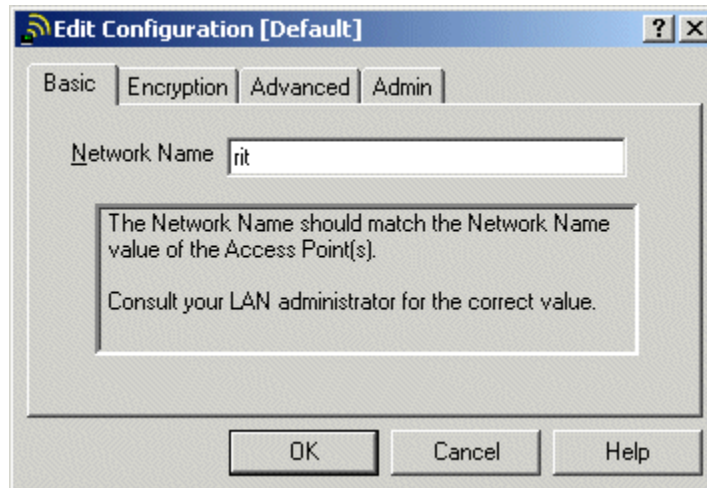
Edit Configuration [Default]

? X

Basic | Encryption | Advanced | Admin

Network Name rit

The Network Name should match the Network Name value of the Access Point(s).

Consult your LAN administrator for the correct value.

OK Cancel Help